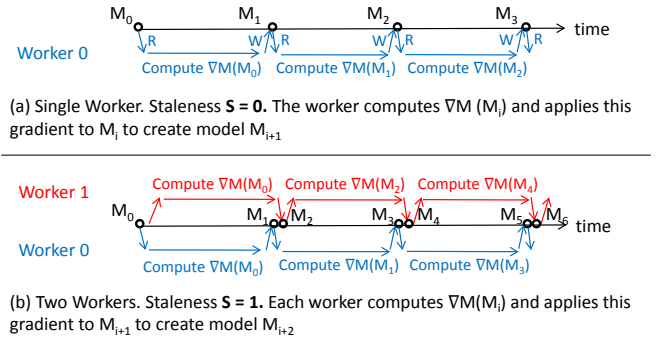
$M_0$ $M_1$ $M_2$ $M_3$ time

Worker 0

R W R W R W R

Compute $\nabla M(M_0)$ Compute $\nabla M(M_1)$ Compute $\nabla M(M_2)$

(a) Single Worker. Staleness **S = 0.** The worker computes $\nabla M$ ($M_i$) and applies this gradient to $M_i$ to create model $M_{i+1}$

Worker 1

Compute $\nabla M(M_0)$ Compute $\nabla M(M_2)$ Compute $\nabla M(M_4)$

$M_0$ $M_1$ $M_2$ $M_3$ $M_4$ $M_5$ $M_6$ time

Worker 0

Compute $\nabla M(M_0)$ Compute $\nabla M(M_1)$ Compute $\nabla M(M_3)$

(b) Two Workers. Staleness **S = 1.** Each worker computes $\nabla M(M_i)$ and applies this gradient to $M_{i+1}$ to create model $M_{i+2}$